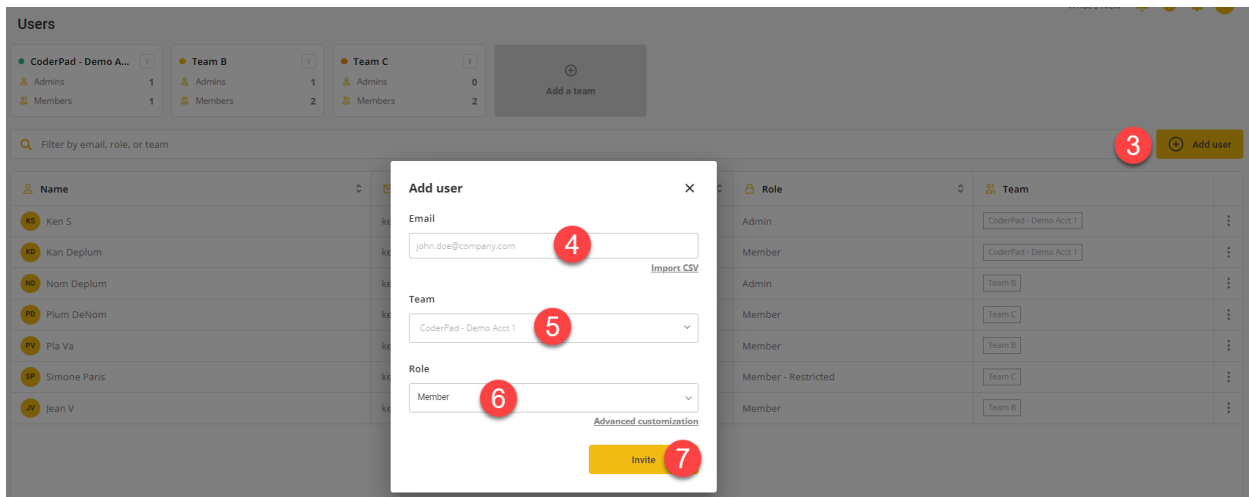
Users

CoderPad - Demo A... i
Admins 1
Members 1

Team B i
Admins 1
Members 2

Team C i
Admins 0
Members 2

Add a team

Filter by email, role, or team

3

Add user

| Name | | Role | Team |
|---|---|---|---|
| KS Ken S | ke | Admin | CoderPad - Demo Acct 1 |
| KD Kan Deplum | ke | Member | CoderPad - Demo Acct 1 |
| ND Nom Deplum | ke | Admin | Team B |
| PD Plum DeNom | ke | Member | Team C |
| PV Pla Va | ke | Member | Team B |
| SP Simone Paris | ke | Member - Restricted | Team C |
| JV Jean V | ke | Member | Team B |

Add user ×

Email

john.doe@company.com 4

Import CSV

Team

CoderPad - Demo Acct 1 5

Role

Member 6

Advanced customization

Invite 7